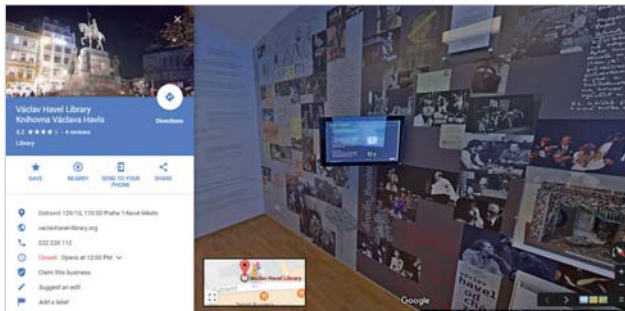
Václav Havel Library
Knihovna Václava Havla
4.2 ★★★★ · 4 reviews
Library

Directions

SAVE
NEARBY
SEND TO YOUR PHONE
SHARE

Ostrovní 129/13, 110 00 Praha 1-Nové Město
vaclavhavellibrary.org
222 220 112
Closed: Opens at 12:00 PM
Claim this business
Suggest an edit
Add a label

Václav Havel Library

Google

havel
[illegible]